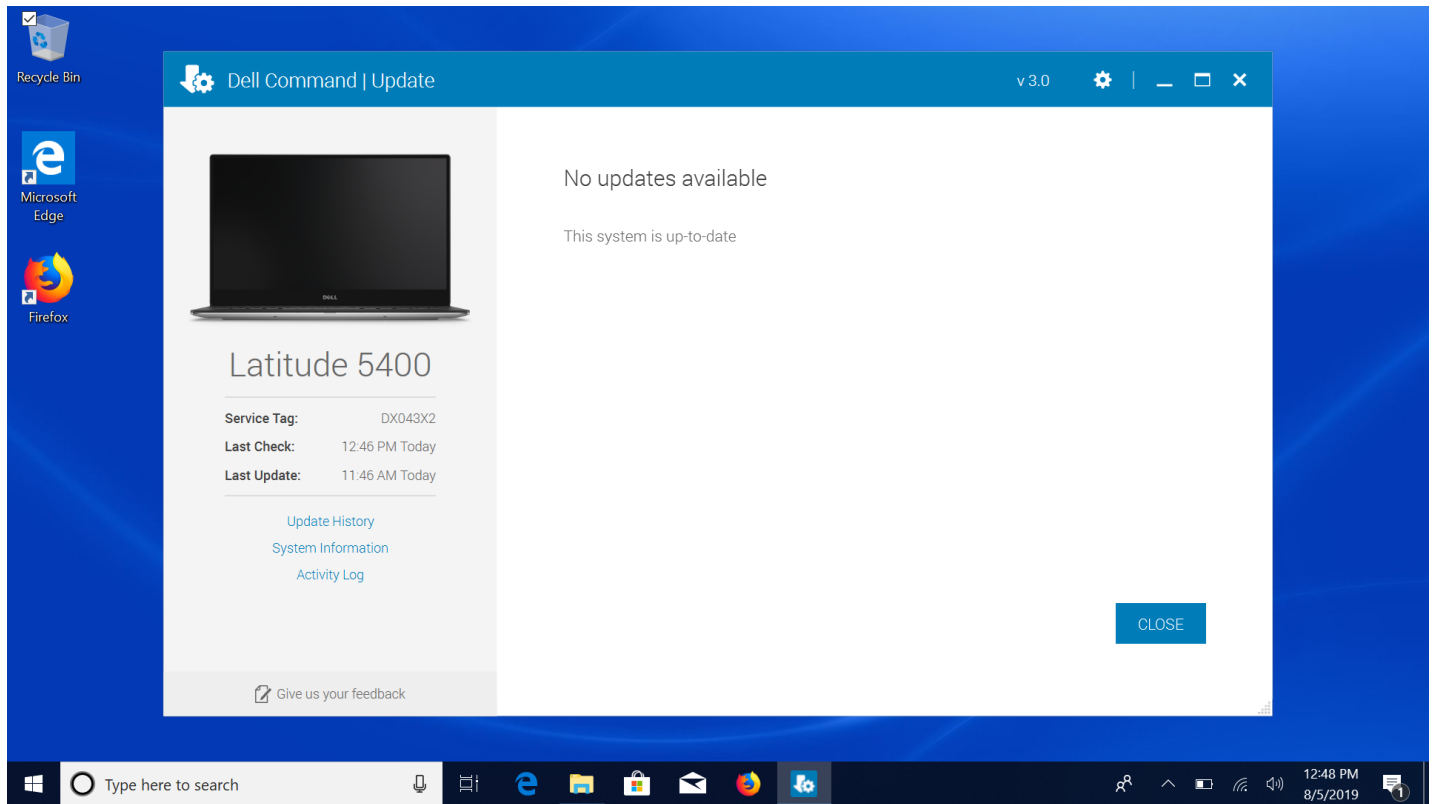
Recycle Bin

Microsoft Edge

Firefox

Dell Command | Update

v 3.0

Latitude 5400

Service Tag: DX043X2
Last Check: 12:46 PM Today
Last Update: 11:46 AM Today

Update History
System Information
Activity Log

Give us your feedback

No updates available

This system is up-to-date

CLOSE

Type here to search

12:48 PM
8/5/2019

1